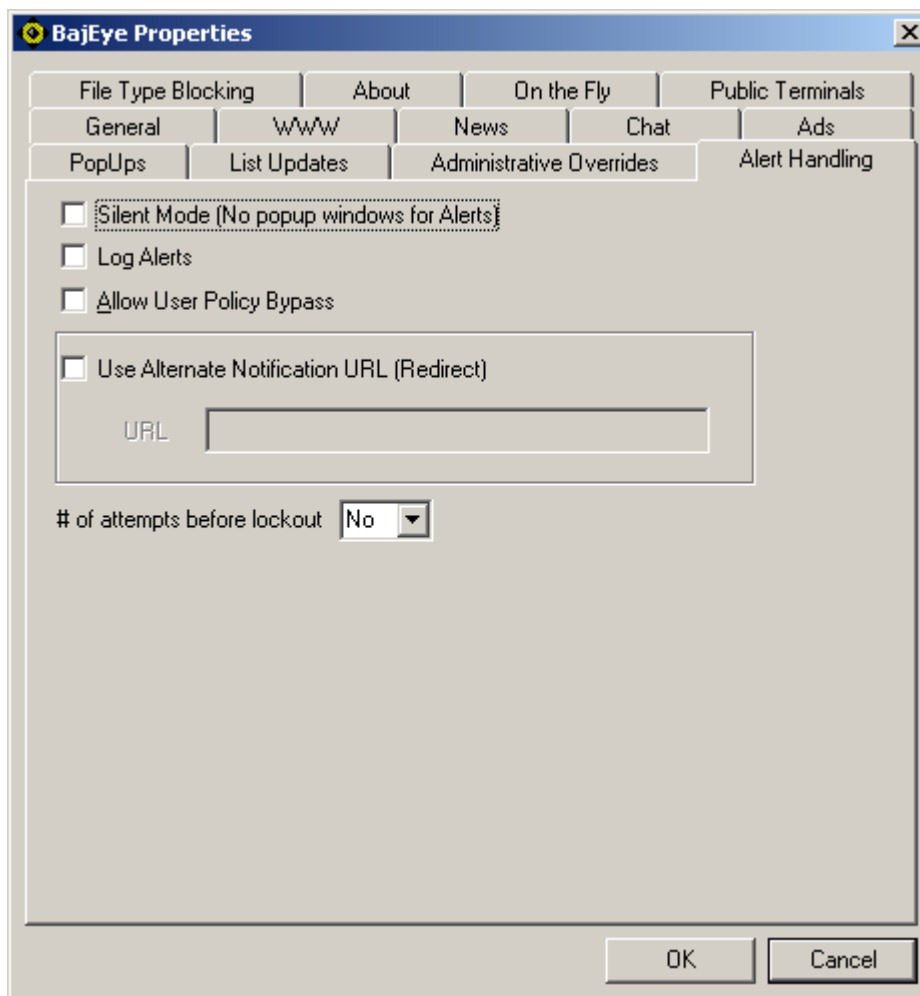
BajEye Properties

File Type Blocking | About | On the Fly | Public Terminals
General | WWW | News | Chat | Ads
PopUps | List Updates | Administrative Overrides | Alert Handling

Silent Mode (No popup windows for Alerts)
Log Alerts
Allow User Policy Bypass

Use Alternate Notification URL (Redirect)
URL

# of attempts before lockout No

OK
Cancel